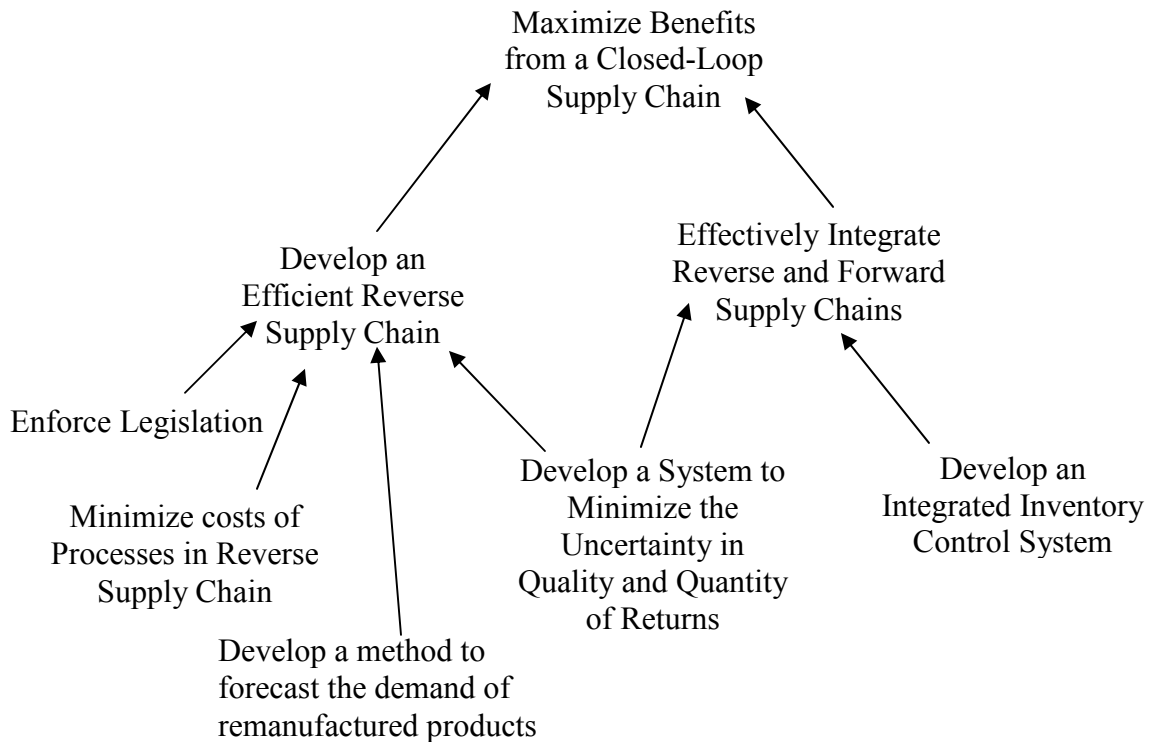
Maximize Benefits from a Closed-Loop Supply Chain

Develop an Efficient Reverse Supply Chain

Effectively Integrate Reverse and Forward Supply Chains

Enforce Legislation

Minimize costs of Processes in Reverse Supply Chain

Develop a method to forecast the demand of remanufactured products

Develop a System to Minimize the Uncertainty in Quality and Quantity of Returns

Develop an Integrated Inventory Control System